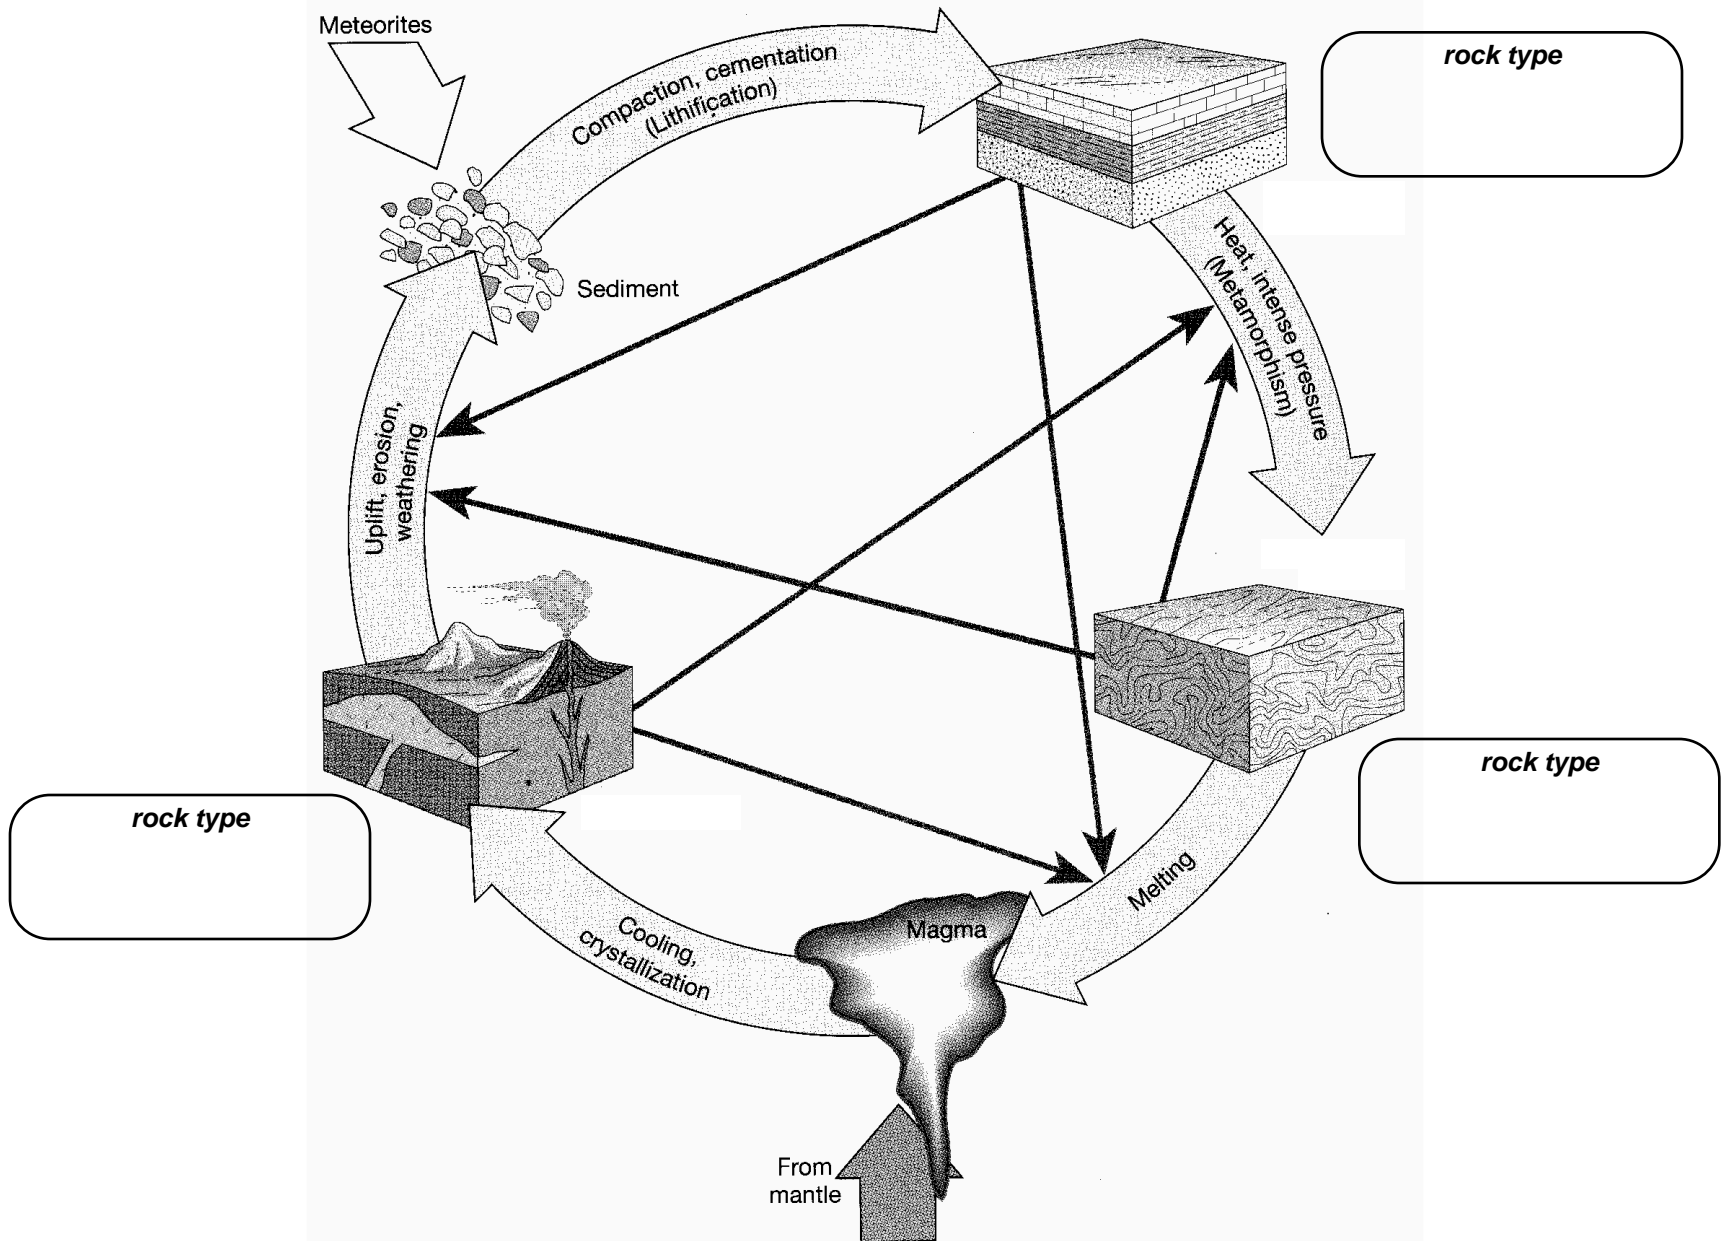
Meteorites

Compaction, cementation (Lithification)

rock type

Sediment

Heat, intense pressure (Metamorphism)

Uplift, erosion, weathering

rock type

rock type

Melting

Magma

Cooling, crystallization

From mantle